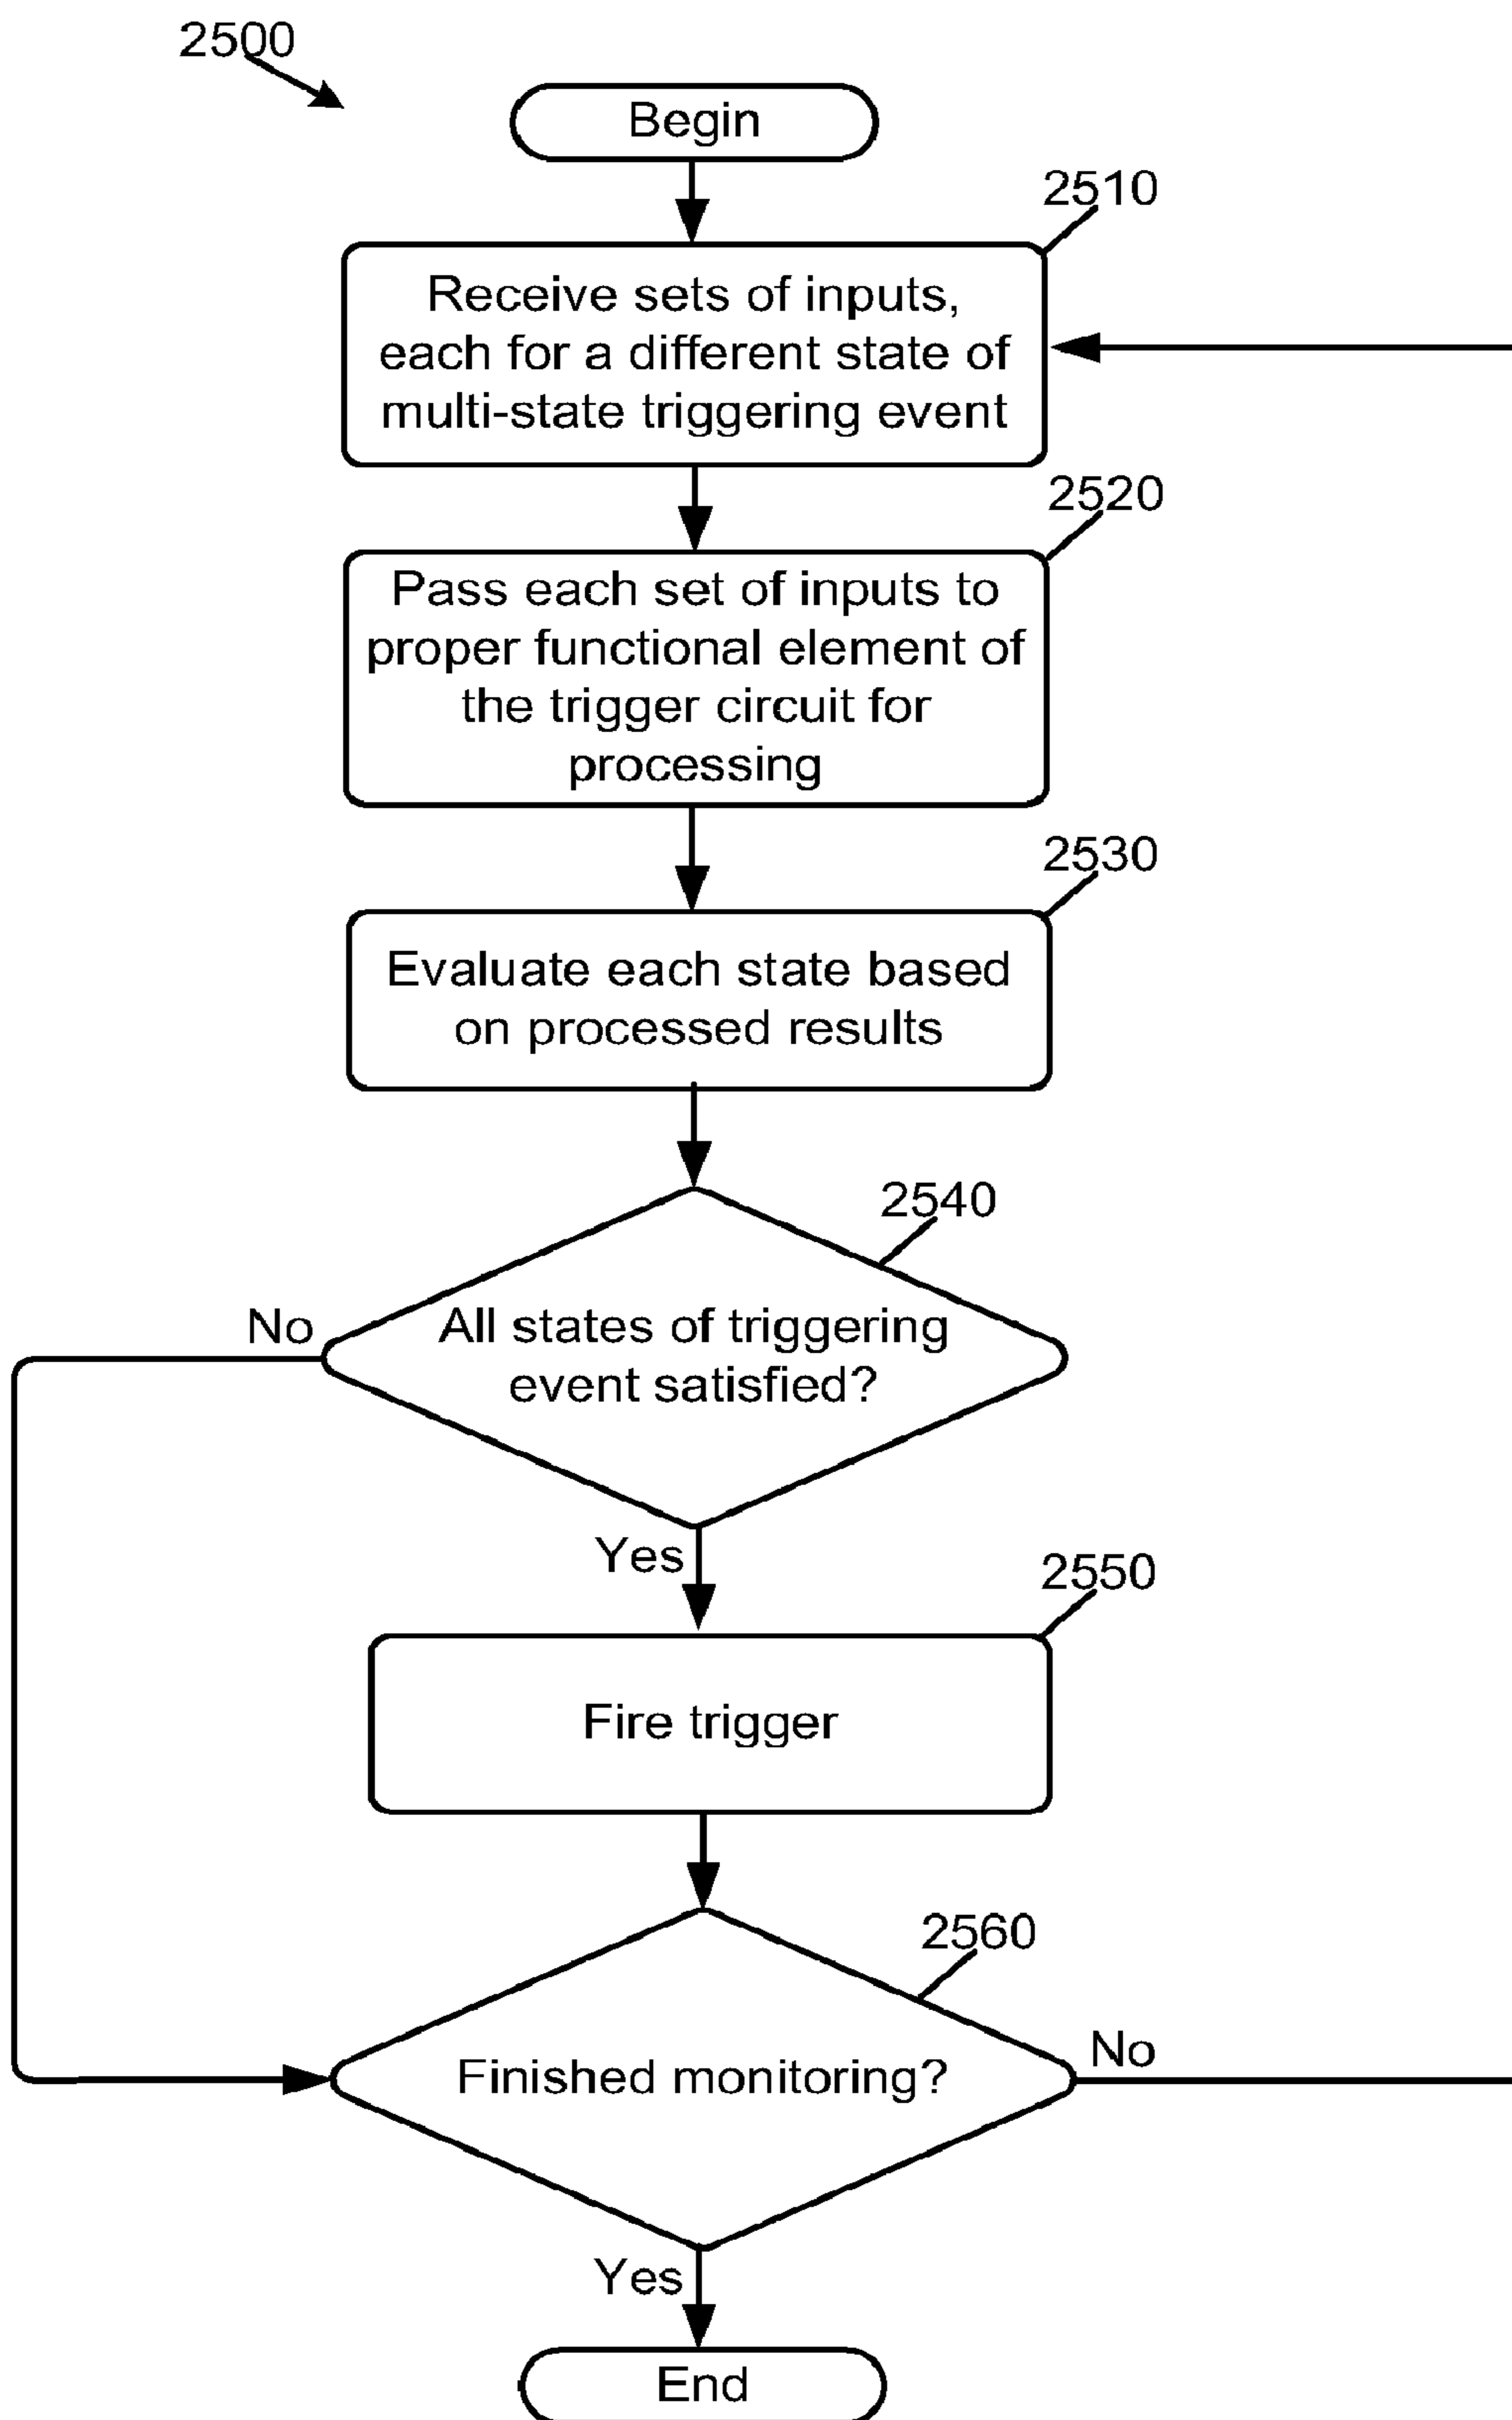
2500

Begin

2510

Receive sets of inputs, each for a different state of multi-state triggering event

2520

Pass each set of inputs to proper functional element of the trigger circuit for processing

2530

Evaluate each state based on processed results

2540

No

All states of triggering event satisfied?

Yes

2550

Fire trigger

2560

Finished monitoring?

No

Yes

End